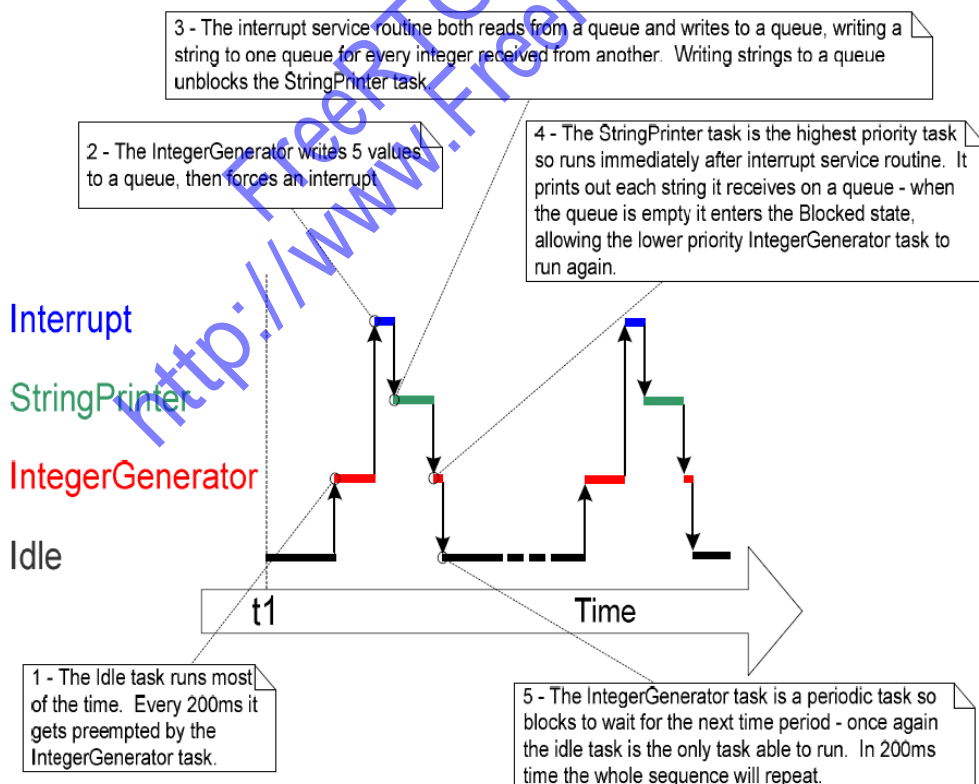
3 - The interrupt service routine both reads from a queue and writes to a queue, writing a string to one queue for every integer received from another. Writing strings to a queue unblocks the StringPrinter task.

2 - The IntegerGenerator writes 5 values to a queue, then forces an interrupt

4 - The StringPrinter task is the highest priority task so runs immediately after interrupt service routine. It prints out each string it receives on a queue - when the queue is empty it enters the Blocked state, allowing the lower priority IntegerGenerator task to run again.

Interrupt

StringPrinter

IntegerGenerator

Idle

t1

Time

http://www.FreeRTOS

1 - The Idle task runs most of the time. Every 200ms it gets preempted by the IntegerGenerator task.

5 - The IntegerGenerator task is a periodic task so blocks to wait for the next time period - once again the idle task is the only task able to run. In 200ms time the whole sequence will repeat.